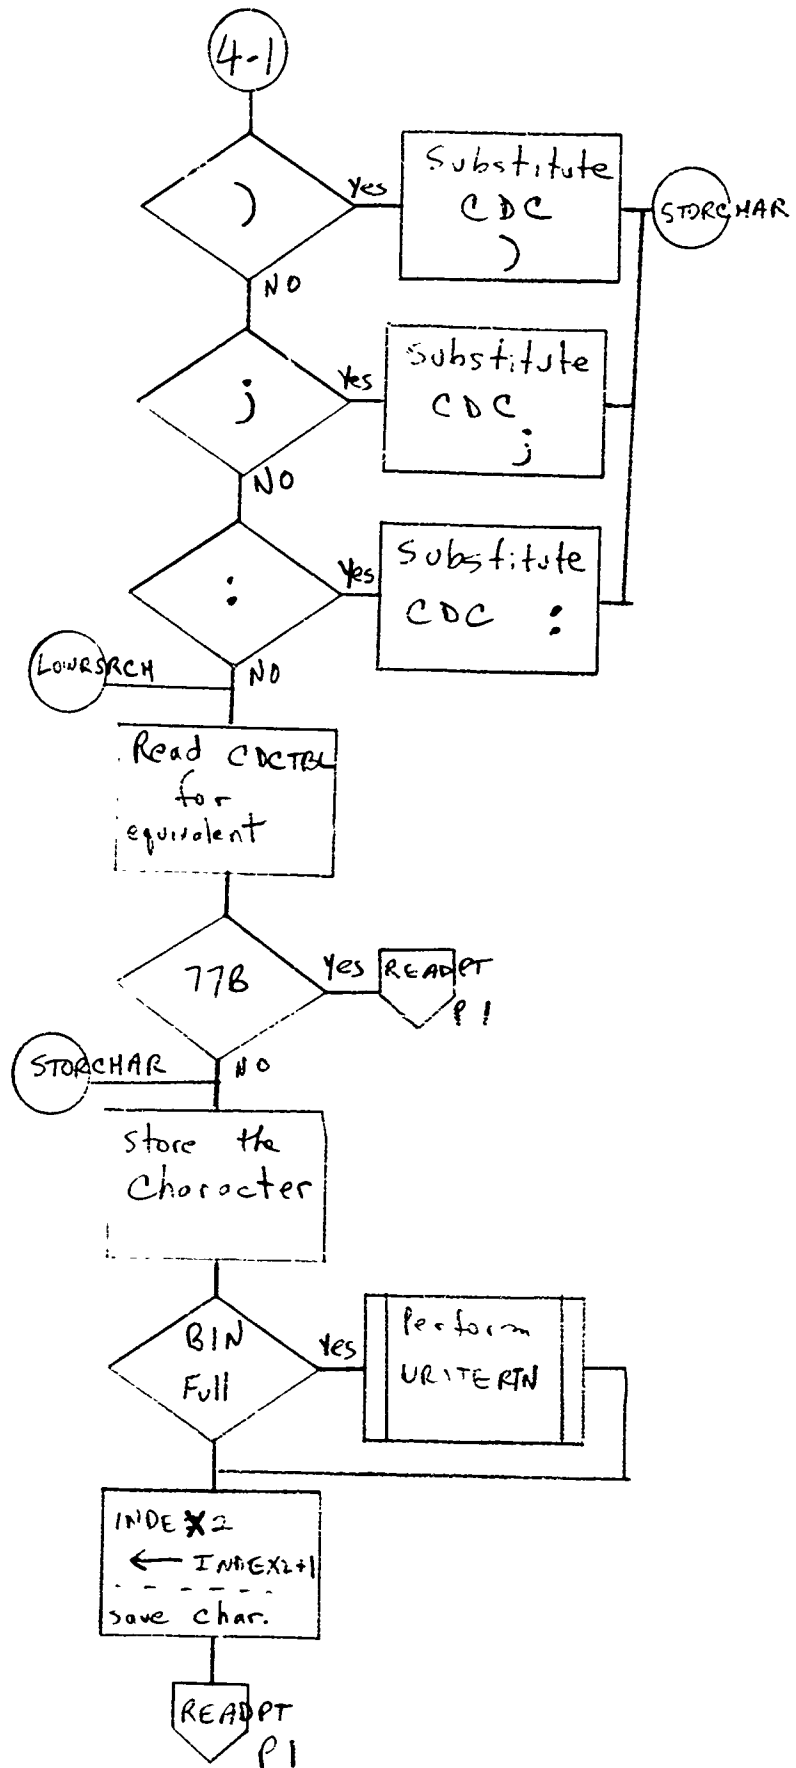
4-1

)

Yes

Substitute CDC )

STORCHAR

NO

j

Yes

Substitute CDC j

NO

:

Yes

Substitute CDC :

LOWRSRCH

NO

Read CDCTBL for equivalent

77B

Yes

READPT P1

STORCHAR

NO

Store the Character

BIN Full

Yes

Perform WRITERTN

INDEX2 ← INDEX2+1

save char.

READPT P1